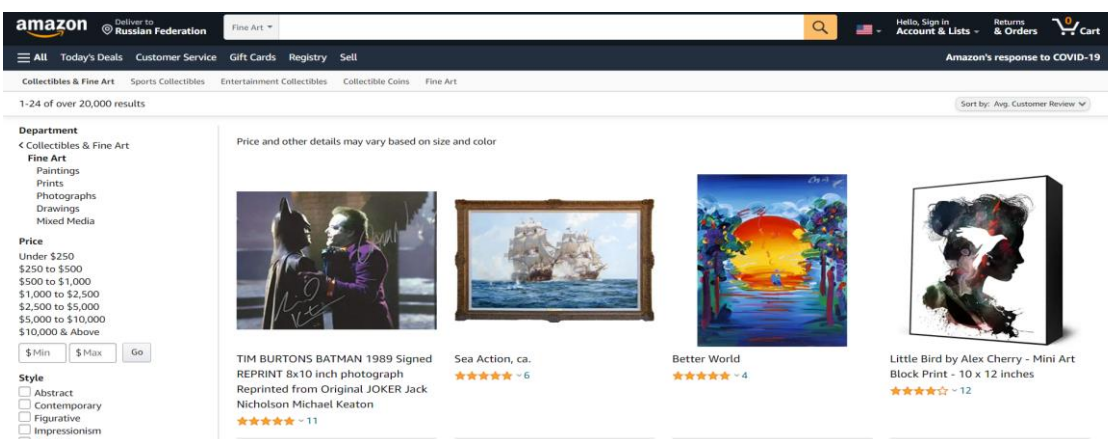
amazon Deliver to Russian Federation Fine Art

Hello, Sign in Account & Lists Returns & Orders 0 Cart

All Today's Deals Customer Service Gift Cards Registry Sell

Amazon's response to COVID-19

Collectibles & Fine Art Sports Collectibles Entertainment Collectibles Collectible Coins Fine Art

1-24 of over 20,000 results

Sort by: Avg. Customer Review

Department
< Collectibles & Fine Art
Fine Art
Paintings
Prints
Photographs
Drawings
Mixed Media

Price
Under $250
$250 to $500
$500 to $1,000
$1,000 to $2,500
$2,500 to $5,000
$5,000 to $10,000
$10,000 & Above
$ Min $ Max Go

Style
Abstract
Contemporary
Figurative
Impressionism

Price and other details may vary based on size and color

TIM BURTONS BATMAN 1989 Signed REPRINT 8x10 inch photograph Reprinted from Original JOKER Jack Nicholson Michael Keaton
11

Sea Action, ca.
6

Better World
4

Little Bird by Alex Cherry - Mini Art Block Print - 10 x 12 inches
12